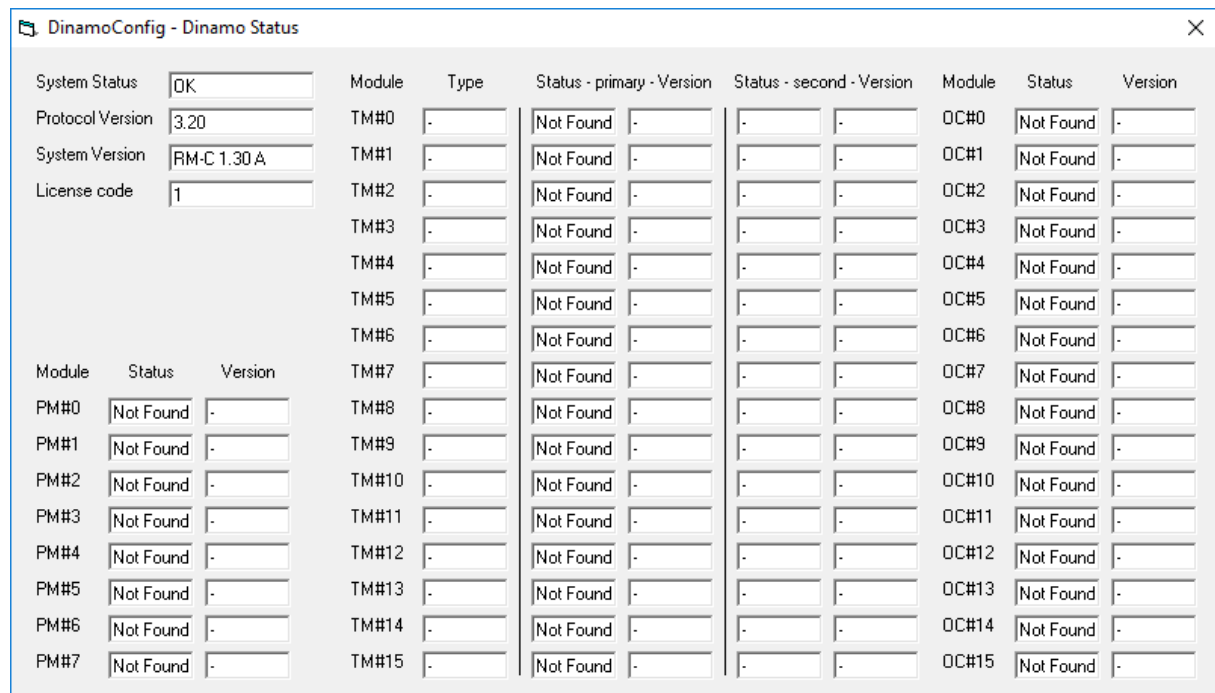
DinamoConfig - Dinamo Status
×

System Status OK
Protocol Version 3.20
System Version RM-C 1.30 A
License code 1

| Module | Status | Version |
|---|---|---|
| PM#0 | Not Found | - |
| PM#1 | Not Found | - |
| PM#2 | Not Found | - |
| PM#3 | Not Found | - |
| PM#4 | Not Found | - |
| PM#5 | Not Found | - |
| PM#6 | Not Found | - |
| PM#7 | Not Found | - |

| Module | Type | Status - primary - Version | | Status - second - Version | |
|---|---|---|---|---|---|
| TM#0 | - | Not Found | - | - | - |
| TM#1 | - | Not Found | - | - | - |
| TM#2 | - | Not Found | - | - | - |
| TM#3 | - | Not Found | - | - | - |
| TM#4 | - | Not Found | - | - | - |
| TM#5 | - | Not Found | - | - | - |
| TM#6 | - | Not Found | - | - | - |
| TM#7 | - | Not Found | - | - | - |
| TM#8 | - | Not Found | - | - | - |
| TM#9 | - | Not Found | - | - | - |
| TM#10 | - | Not Found | - | - | - |
| TM#11 | - | Not Found | - | - | - |
| TM#12 | - | Not Found | - | - | - |
| TM#13 | - | Not Found | - | - | - |
| TM#14 | - | Not Found | - | - | - |
| TM#15 | - | Not Found | - | - | - |

| Module | Status | Version |
|---|---|---|
| OC#0 | Not Found | - |
| OC#1 | Not Found | - |
| OC#2 | Not Found | - |
| OC#3 | Not Found | - |
| OC#4 | Not Found | - |
| OC#5 | Not Found | - |
| OC#6 | Not Found | - |
| OC#7 | Not Found | - |
| OC#8 | Not Found | - |
| OC#9 | Not Found | - |
| OC#10 | Not Found | - |
| OC#11 | Not Found | - |
| OC#12 | Not Found | - |
| OC#13 | Not Found | - |
| OC#14 | Not Found | - |
| OC#15 | Not Found | - |